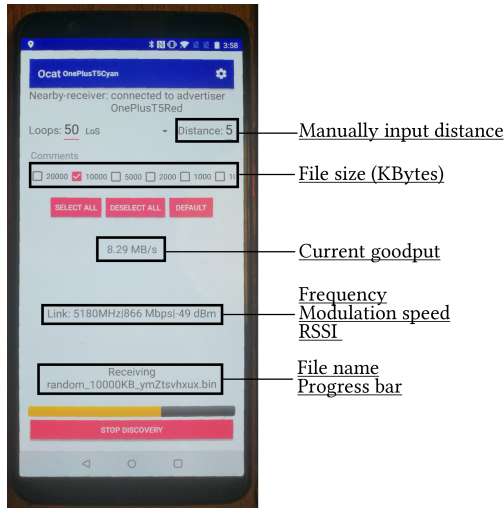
3:58

Ocat OnePlusT5Cyan

Nearby-receiver: connected to advertiser OnePlusT5Red

Loops: 50 LoS Distance: 5

Comments

20000 10000 5000 2000 1000 1

SELECT ALL DESELECT ALL DEFAULT

8.29 MB/s

Link: 5180MHz|866 Mbps|-49 dBm

Receiving
random_10000KB_ymZtsvhxux.bin

STOP DISCOVERY

Manually input distance

File size (KBytes)

Current goodput

Frequency
Modulation speed
RSSI

File name
Progress bar